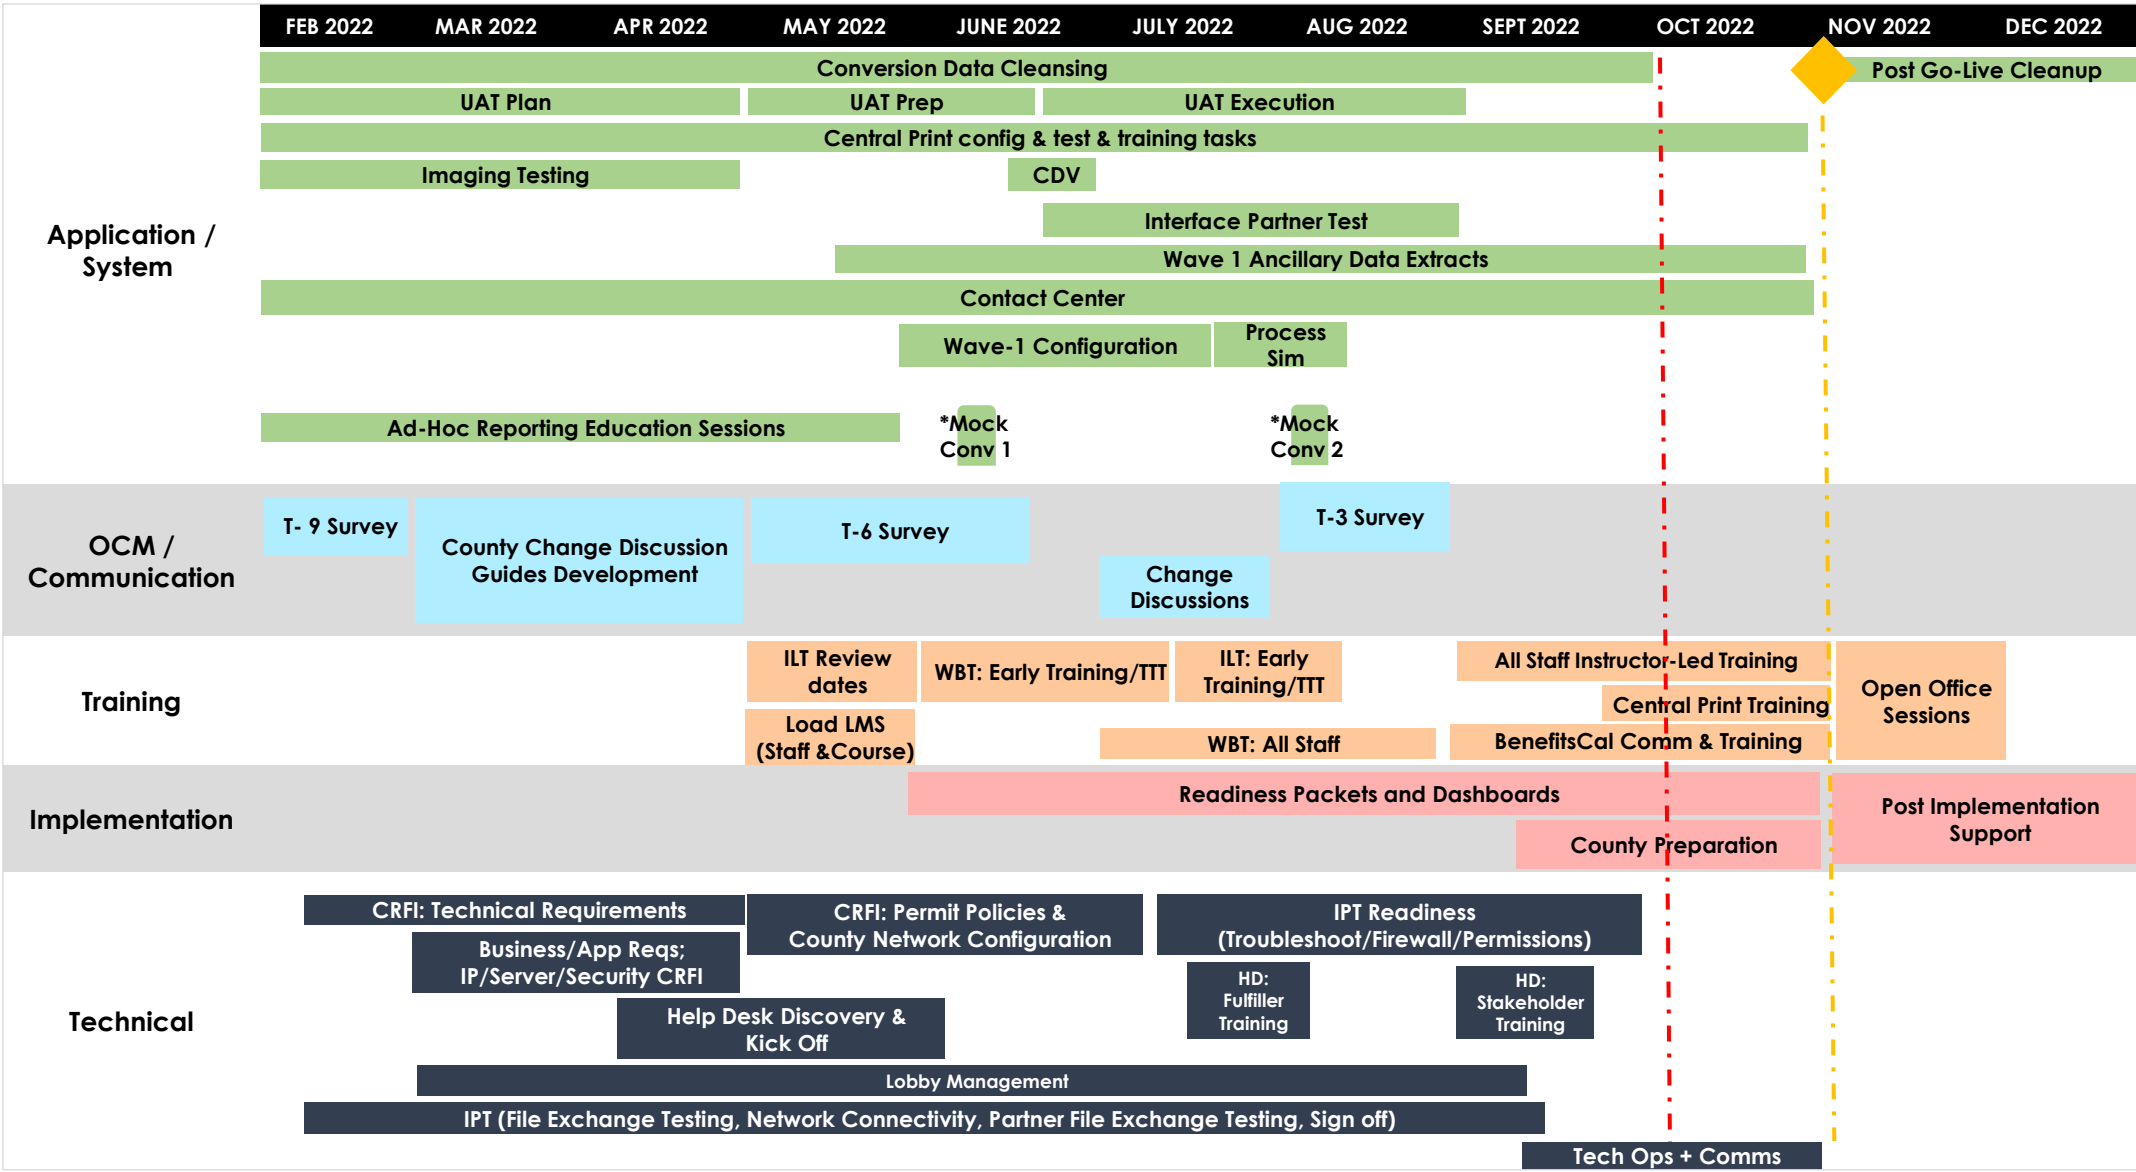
FEB 2022 MAR 2022 APR 2022 MAY 2022 JUNE 2022 JULY 2022 AUG 2022 SEPT 2022 OCT 2022 NOV 2022 DEC 2022

Application / System

Conversion Data Cleansing

Post Go-Live Cleanup

UAT Plan

UAT Prep

UAT Execution

Central Print config & test & training tasks

Imaging Testing

CDV

Interface Partner Test

Wave 1 Ancillary Data Extracts

Contact Center

Wave-1 Configuration

Process Sim

Ad-Hoc Reporting Education Sessions

*Mock Conv 1

*Mock Conv 2

OCM / Communication

T- 9 Survey

County Change Discussion Guides Development

T-6 Survey

T-3 Survey

Change Discussions

Training

ILT Review dates

WBT: Early Training/TTT

ILT: Early Training/TTT

All Staff Instructor-Led Training

Open Office Sessions

Central Print Training

Load LMS (Staff &Course)

WBT: All Staff

BenefitsCal Comm & Training

Implementation

Readiness Packets and Dashboards

Post Implementation Support

County Preparation

Technical

CRFI: Technical Requirements

CRFI: Permit Policies & County Network Configuration

IPT Readiness (Troubleshoot/Firewall/Permissions)

Business/App Reqs; IP/Server/Security CRFI

HD: Fulfiller Training

HD: Stakeholder Training

Help Desk Discovery & Kick Off

Lobby Management

IPT (File Exchange Testing, Network Connectivity, Partner File Exchange Testing, Sign off)

Tech Ops + Comms